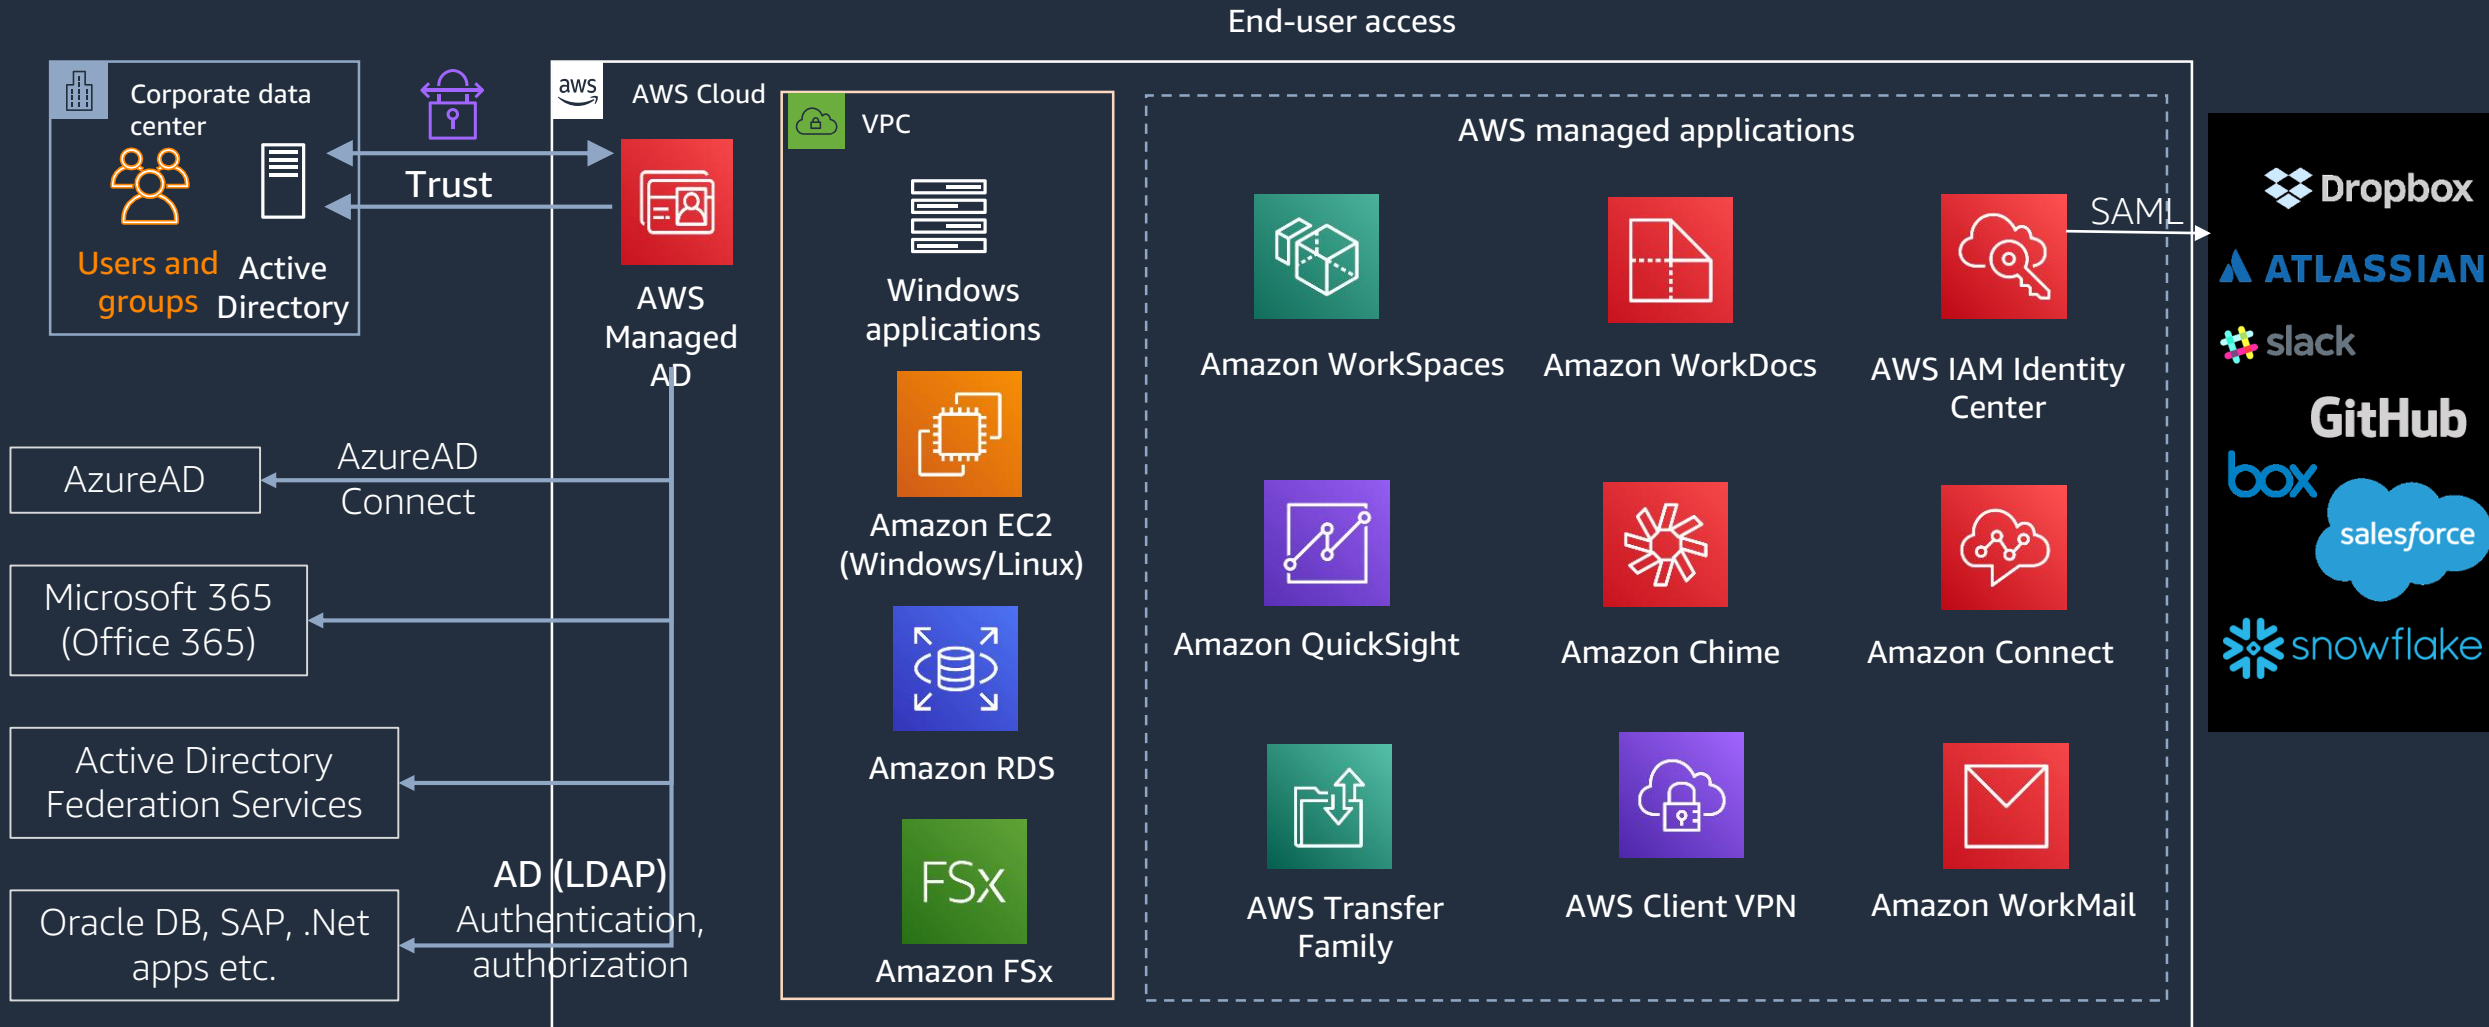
End-user access

Corporate data center

Users and groups

Active Directory

Trust

aws

AWS Cloud

AWS Managed AD

VPC

Windows applications

Amazon EC2 (Windows/Linux)

Amazon RDS

FSx

Amazon FSx

AWS managed applications

Amazon WorkSpaces

Amazon WorkDocs

AWS IAM Identity Center

SAML

Amazon QuickSight

Amazon Chime

Amazon Connect

AWS Transfer Family

AWS Client VPN

Amazon WorkMail

Dropbox

ATLASSIAN

slack

GitHub

box

salesforce

snowflake

AzureAD

AzureAD Connect

Microsoft 365 (Office 365)

Active Directory Federation Services

Oracle DB, SAP, .Net apps etc.

AD (LDAP) Authentication, authorization